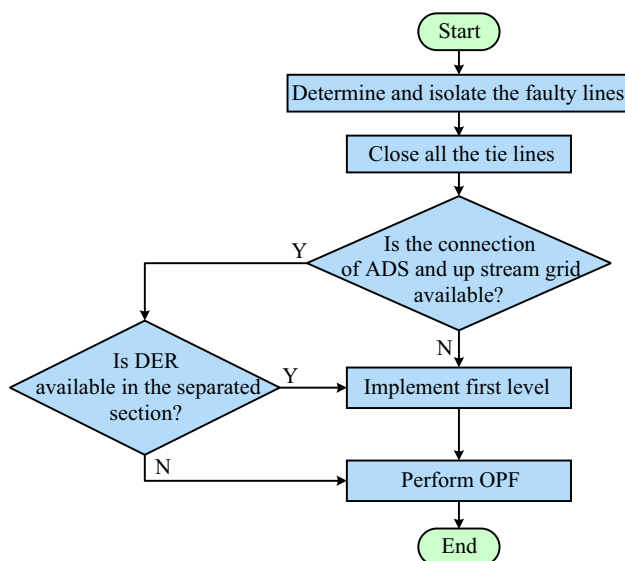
Start

Determine and isolate the faulty lines

Close all the tie lines

Is the connection of ADS and up stream grid available?

Y

N

Is DER available in the separated section?

Y

Implement first level

N

Perform OPF

End